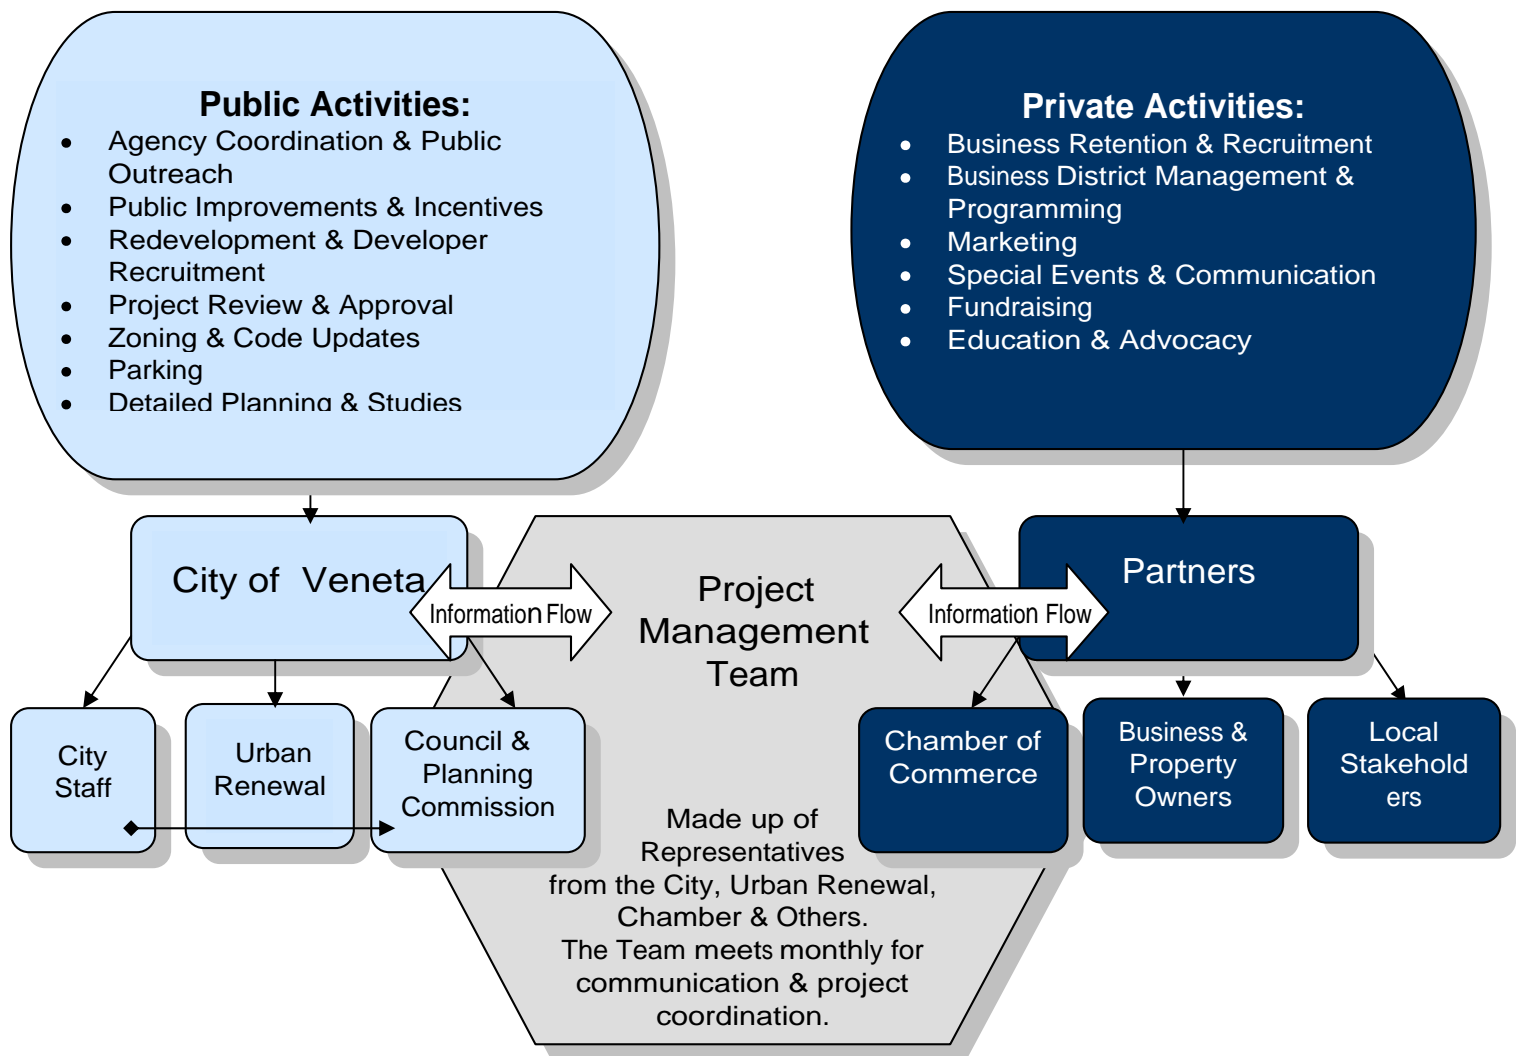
**Public Activities:**

- Agency Coordination & Public Outreach
- Public Improvements & Incentives
- Redevelopment & Developer Recruitment
- Project Review & Approval
- Zoning & Code Updates
- Parking
- Detailed Planning & Studies

**Private Activities:**

- Business Retention & Recruitment
- Business District Management & Programming
- Marketing
- Special Events & Communication
- Fundraising
- Education & Advocacy

City of Veneta

Information Flow

Project Management Team

Information Flow

Partners

City Staff

Urban Renewal

Council & Planning Commission

Chamber of Commerce

Business & Property Owners

Local Stakeholders

Made up of Representatives from the City, Urban Renewal, Chamber & Others. The Team meets monthly for communication & project coordination.